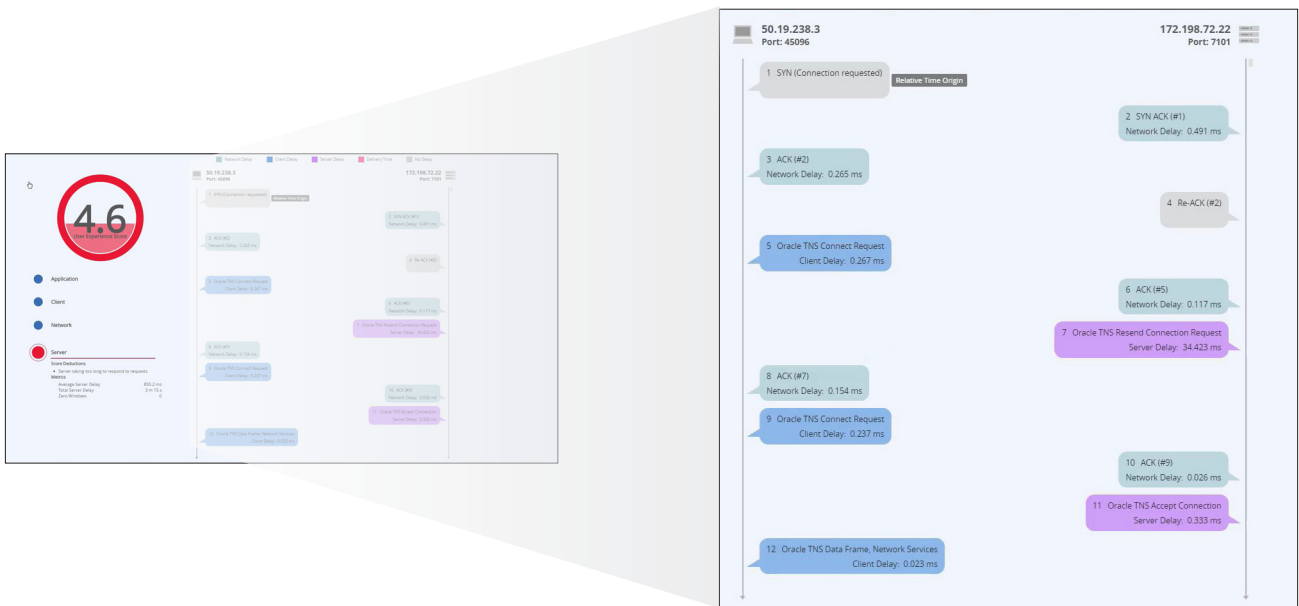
Network Delay Client Delay Server Delay Delivery Time No Delay

4.6
User Experience Score

Application

Client

Network

Server

Score Deductions
• Server taking too long to respond to requests
Metrics
Average Server Delay 850.2 ms
Total Server Delay 3 m 15 s
Zero Windows 0

50.19.238.3
Port: 45096

172.198.72.22
Port: 7101

1 SYN (Connection requested)
Relative Time Origin

2 SYN ACK (#1)
Network Delay: 0.491 ms

3 ACK (#2)
Network Delay: 0.265 ms

4 Re-ACK (#2)

5 Oracle TNS Connect Request
Client Delay: 0.267 ms

6 ACK (#5)
Network Delay: 0.117 ms

7 Oracle TNS Resend Connection Request
Server Delay: 34.423 ms

8 ACK (#7)
Network Delay: 0.154 ms

9 Oracle TNS Connect Request
Client Delay: 0.237 ms

10 ACK (#9)
Network Delay: 0.026 ms

11 Oracle TNS Accept Connection
Server Delay: 0.333 ms

12 Oracle TNS Data Frame, Network Services
Client Delay: 0.023 ms